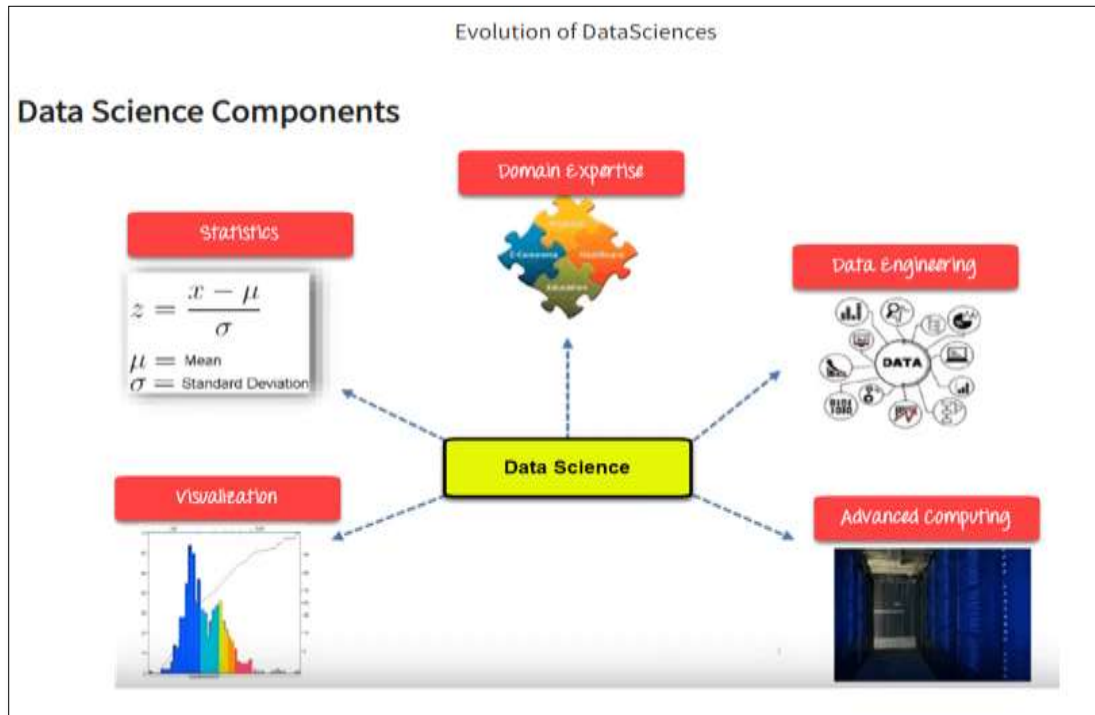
Evolution of DataSciences

Data Science Components

Domain Expertise

Statistics

$z = \frac{x - \mu}{\sigma}$

$\mu =$ Mean
$\sigma =$ Standard Deviation

Data Engineering

DATA

Data Science

Visualization

Advanced Computing